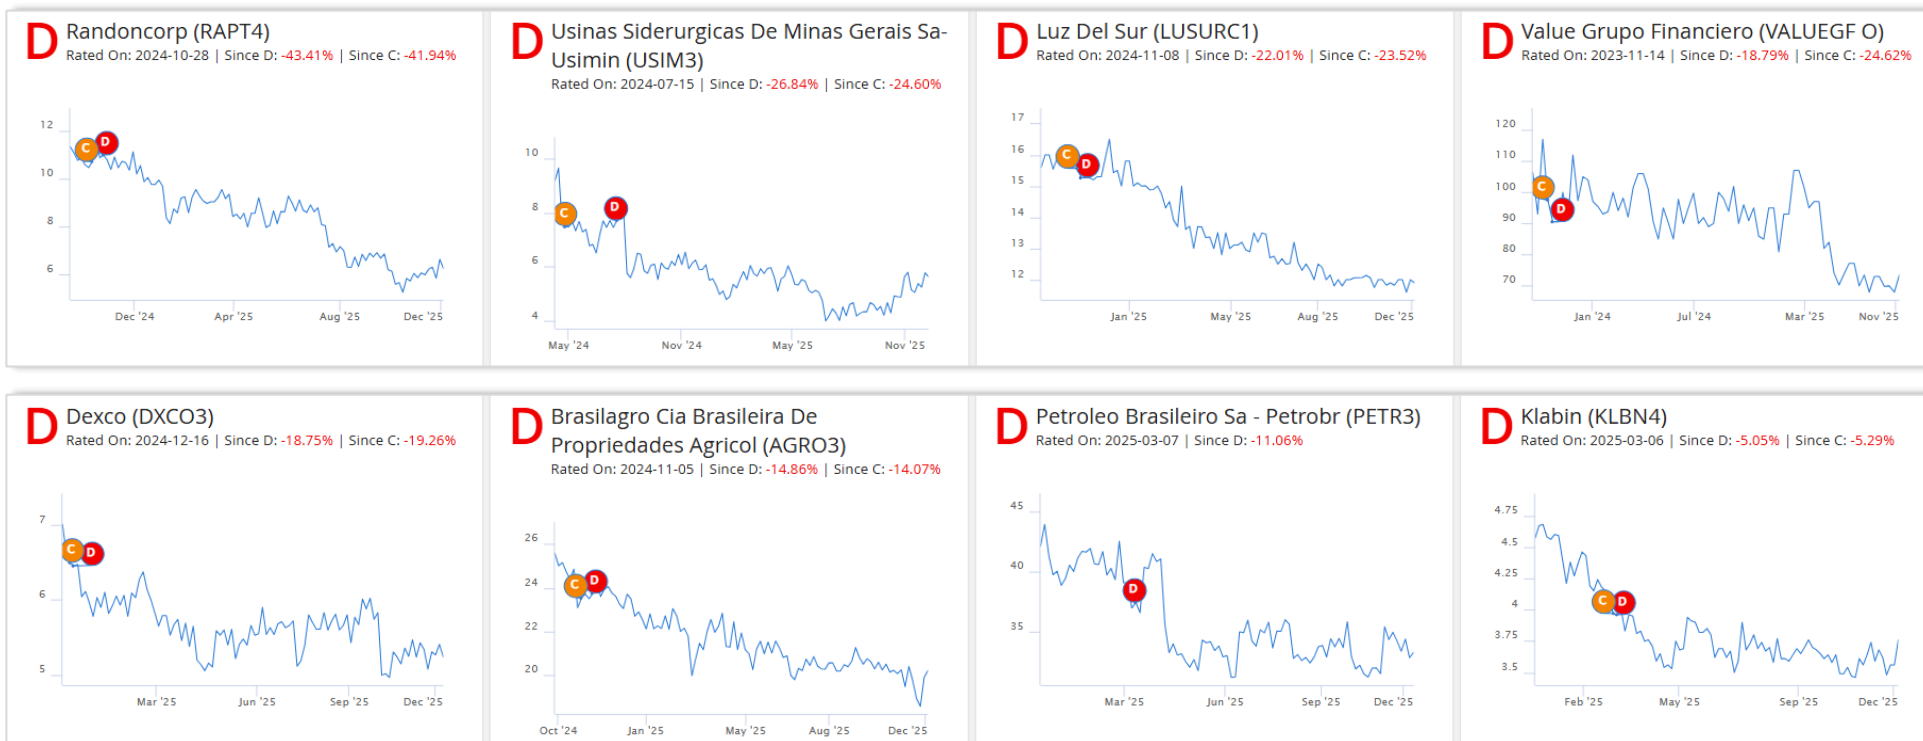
D Randoncorp (RAPT4)
Rated On: 2024-10-28 | Since D: -43.41% | Since C: -41.94%

12
10
8
6
C D
Dec '24 Apr '25 Aug '25 Dec '25

D Usinas Siderurgicas De Minas Gerais Sa-Usimin (USIM3)
Rated On: 2024-07-15 | Since D: -26.84% | Since C: -24.60%

10
8
6
4
C D
May '24 Nov '24 May '25 Nov '25

D Luz Del Sur (LUSURC1)
Rated On: 2024-11-08 | Since D: -22.01% | Since C: -23.52%

17
16
15
14
13
12
C D
Jan '25 May '25 Aug '25 Dec '25

D Value Grupo Financiero (VALUEGF O)
Rated On: 2023-11-14 | Since D: -18.79% | Since C: -24.62%

120
110
100
90
80
70
C D
Jan '24 Jul '24 Mar '25 Nov '25

D Dexco (DXCO3)
Rated On: 2024-12-16 | Since D: -18.75% | Since C: -19.26%

7
6
5
C D
Mar '25 Jun '25 Sep '25 Dec '25

D Brasilagro Cia Brasileira De Propriedades Agricol (AGRO3)
Rated On: 2024-11-05 | Since D: -14.86% | Since C: -14.07%

26
24
22
20
C D
Oct '24 Jan '25 May '25 Aug '25 Dec '25

D Petroleo Brasileiro Sa - Petrobr (PETR3)
Rated On: 2025-03-07 | Since D: -11.06%

45
40
35
D
Mar '25 Jun '25 Sep '25 Dec '25

D Klabin (KLBN4)
Rated On: 2025-03-06 | Since D: -5.05% | Since C: -5.29%

4.75
4.5
4.25
4
3.75
3.5
C D
Feb '25 May '25 Sep '25 Dec '25